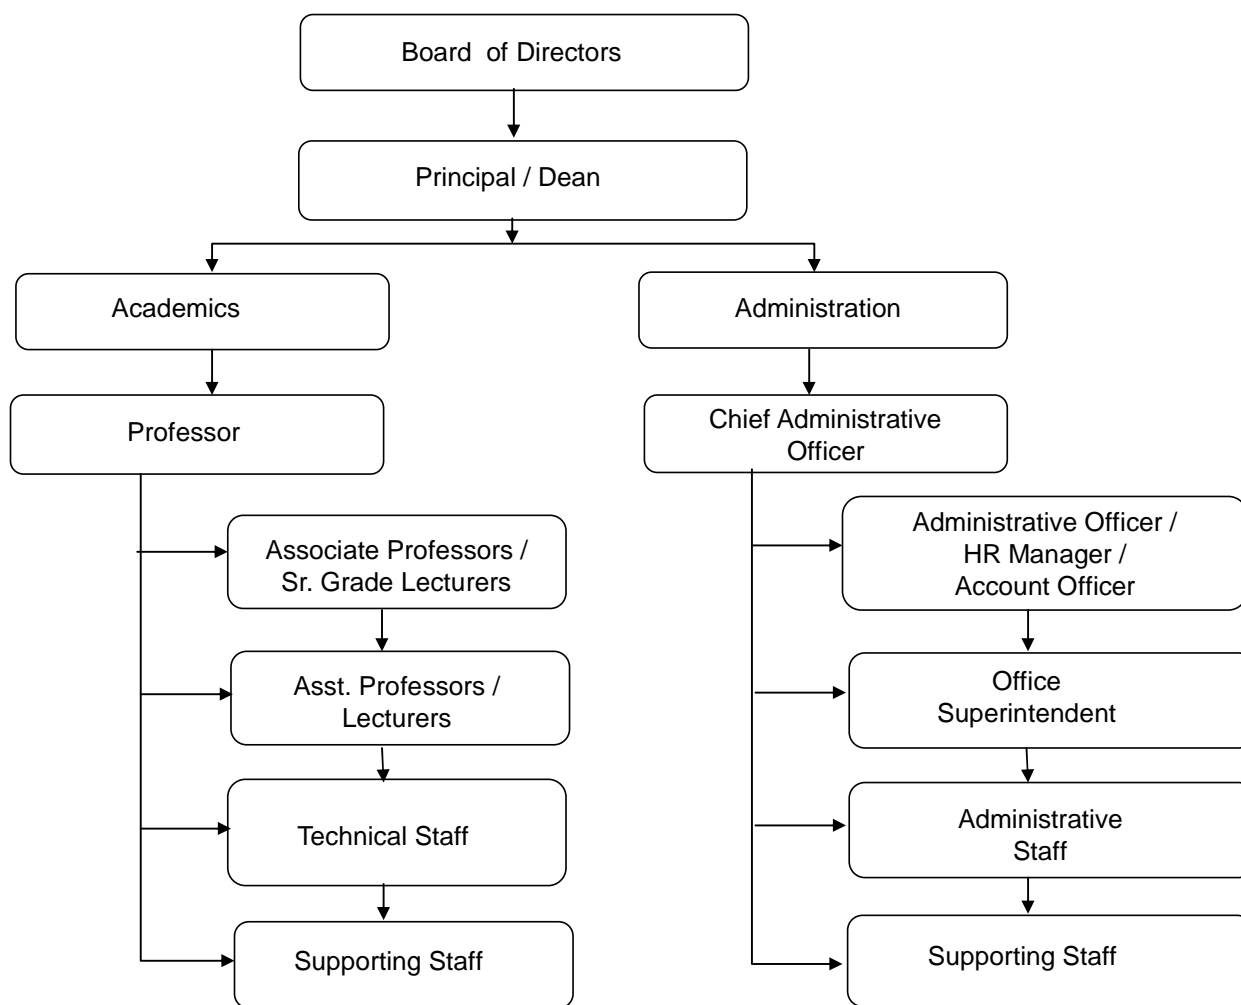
Board of Directors

Principal / Dean

Academics

Professor

Associate Professors / Sr. Grade Lecturers

Asst. Professors / Lecturers

Technical Staff

Supporting Staff

Administration

Chief Administrative Officer

Administrative Officer / HR Manager / Account Officer

Office Superintendent

Administrative Staff

Supporting Staff